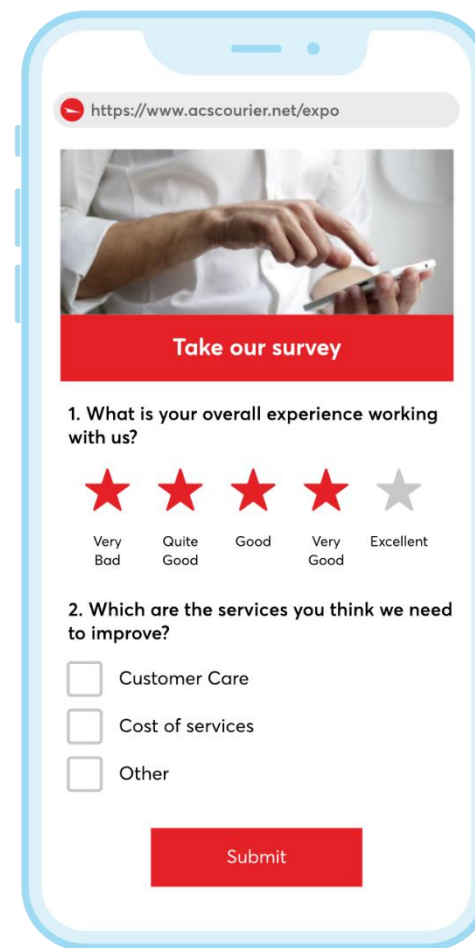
https://www.acscourier.net/expo

Take our survey

1. What is your overall experience working with us?

Very Bad
Quite Good
Good
Very Good
Excellent

2. Which are the services you think we need to improve?

Customer Care

Cost of services

Other

Submit